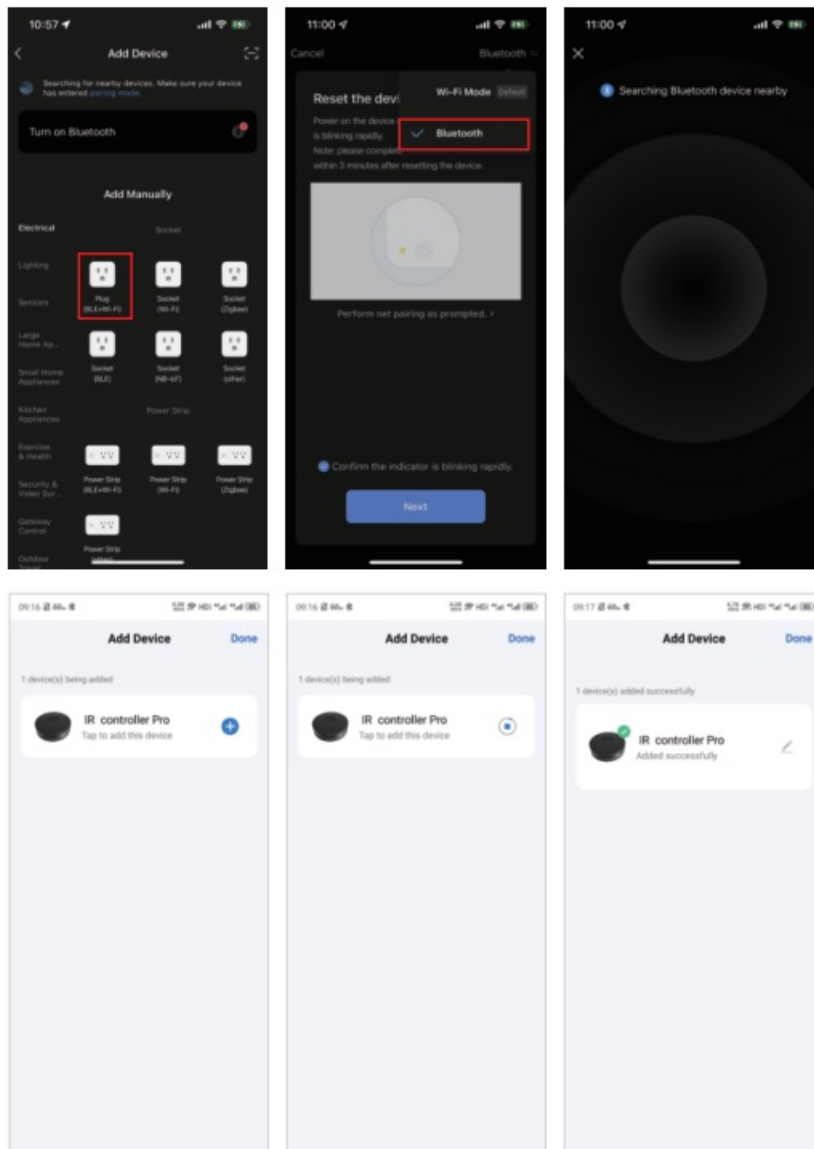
10:57

Add Device

Searching for nearby devices. Make sure your device has entered pairing mode.

Turn on Bluetooth

Add Manually

Electrical

Socket

Lighting

Plug (BLE+Wi-Fi)

Socket (Wi-Fi)

Socket (Zigbee)

Sensors

Large Home Ap...

Socket (BLE)

Socket (NB-IoT)

Socket (other)

Small Home Appliances

Kitchen Appliances

Power Strip

Exercise & Health

Security & Video Sur...

Power Strip (BLE+Wi-Fi)

Power Strip (Wi-Fi)

Power Strip (Zigbee)

Gateway Control

Power Strip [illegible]

Outdoor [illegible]

11:00

Cancel

Bluetooth

Reset the devi

Wi-Fi Mode Default

Bluetooth

Power on the device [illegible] is blinking rapidly. Note: please complete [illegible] within 3 minutes after resetting the device.

Perform net pairing as prompted. >

Confirm the indicator is blinking rapidly.

Next

11:00

Searching Bluetooth device nearby

09:16

Add Device

Done

1 device(s) being added

IR controller Pro

Tap to add this device

09:16

Add Device

Done

1 device(s) being added

IR controller Pro

Tap to add this device

09:17

Add Device

Done

1 device(s) added successfully

IR controller Pro

Added successfully